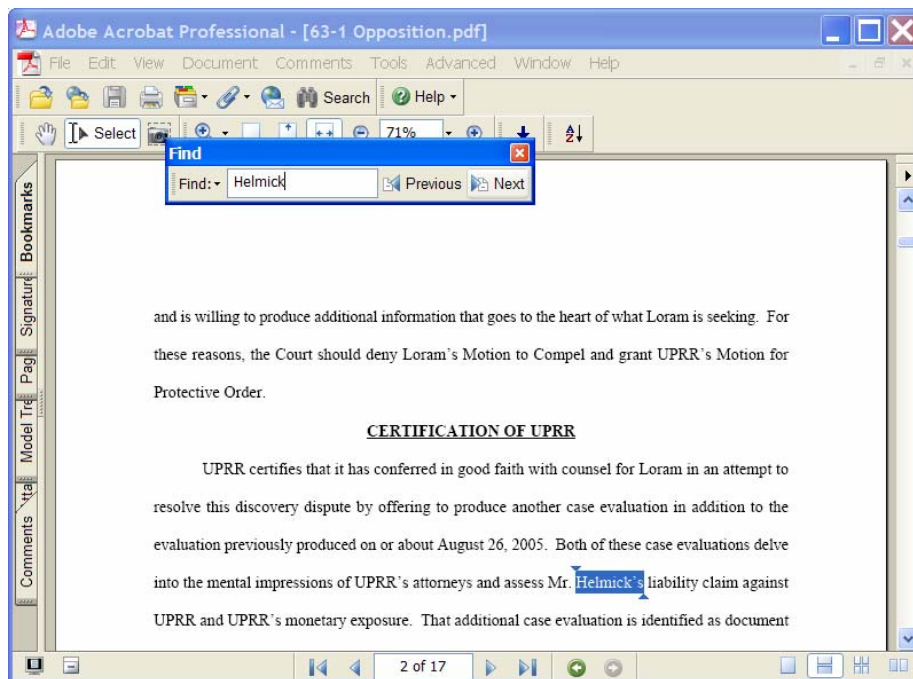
Adobe Acrobat Professional - [63-1 Opposition.pdf]

File Edit View Document Comments Tools Advanced Window Help

Search Help

Select 71%

Find

Find: Helmick Previous Next

Bookmarks Signature Pages Model Tree Attachments Comments

and is willing to produce additional information that goes to the heart of what Loram is seeking. For these reasons, the Court should deny Loram's Motion to Compel and grant UPRR's Motion for Protective Order.

CERTIFICATION OF UPRR

UPRR certifies that it has conferred in good faith with counsel for Loram in an attempt to resolve this discovery dispute by offering to produce another case evaluation in addition to the evaluation previously produced on or about August 26, 2005. Both of these case evaluations delve into the mental impressions of UPRR's attorneys and assess Mr. Helmick's liability claim against UPRR and UPRR's monetary exposure. That additional case evaluation is identified as document

2 of 17